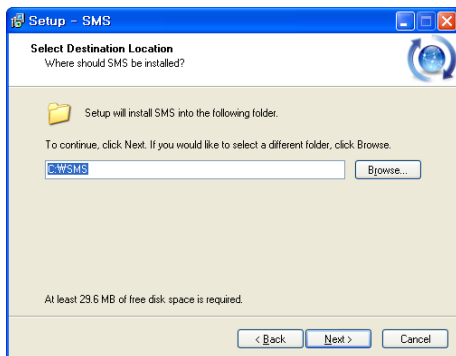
Setup - SMS

Select Destination Location
Where should SMS be installed?

Setup will install SMS into the following folder.

To continue, click Next. If you would like to select a different folder, click Browse.

C:₩SMS

Browse...

At least 29.6 MB of free disk space is required.

< Back

Next >

Cancel